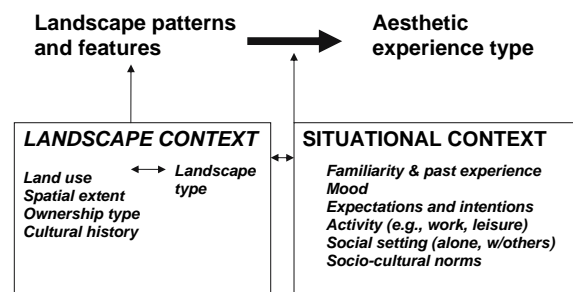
Landscape patterns and features

Aesthetic experience type

LANDSCAPE CONTEXT

Land use
Spatial extent
Ownership type
Cultural history

Landscape type

SITUATIONAL CONTEXT

Familiarity & past experience
Mood
Expectations and intentions
Activity (e.g., work, leisure)
Social setting (alone, w/others)
Socio-cultural norms